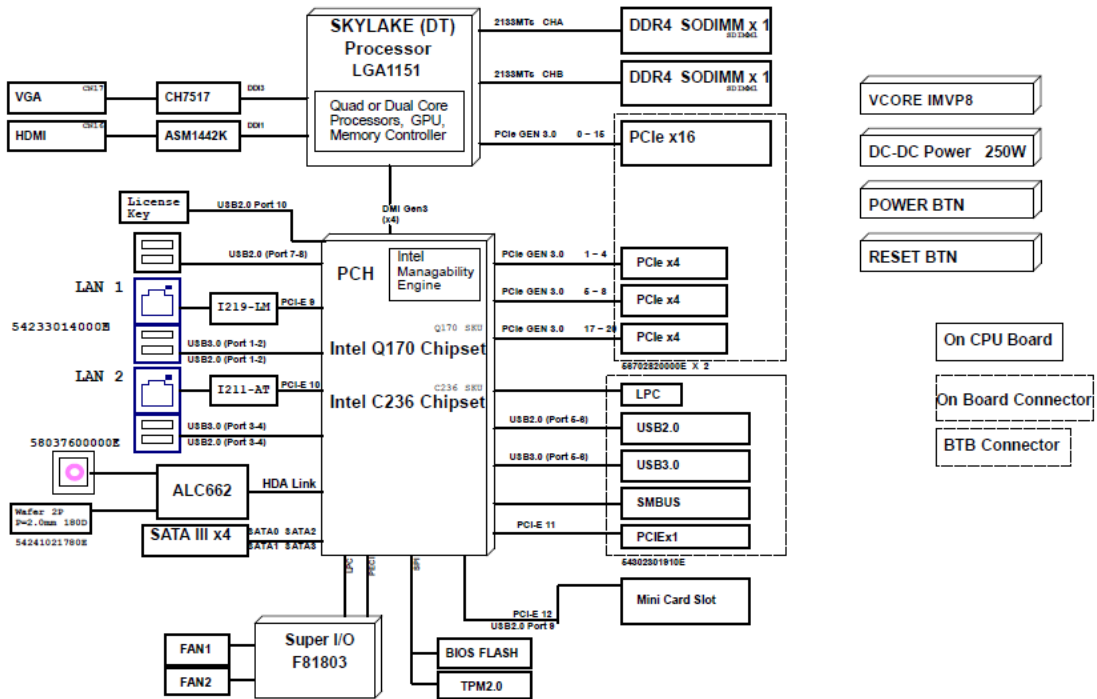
SKYLAKE (DT)
Processor
LGA1151

Quad or Dual Core Processors, GPU, Memory Controller

2133MTs CHA
DDR4 SODIMM x 1
SDIMM1

2133MTs CHB
DDR4 SODIMM x 1
SDIMM1

PCIe GEN 3.0 0 ~ 15
PCIe x16

VCORE IMVP8

DC-DC Power 250W

POWER BTN

RESET BTN

VGA
CN17
CH7517
DDI3

HDMI
CN16
ASM1442K
DDI1

License Key
USB2.0 Port 10

DMI Gen3 (x4)

USB2.0 (Port 7-8)

PCH

Intel Managability Engine

LAN 1
I219-LM
PCI-E 9
54233014000E

USB3.0 (Port 1-2)
USB2.0 (Port 1-2)

Q170 SKU
Intel Q170 Chipset

LAN 2
I211-AT
PCI-E 10

C236 SKU
Intel C236 Chipset

USB3.0 (Port 3-4)
USB2.0 (Port 3-4)

58037600000E

ALC662
HDA Link

Wafer 2P
P=2.0mm 180D
54241021780E

SATA III x4
SATA0 SATA2
SATA1 SATA3

PCIe GEN 3.0 1 ~ 4
PCIe x4

PCIe GEN 3.0 5 ~ 8
PCIe x4

PCIe GEN 3.0 17 ~ 20
PCIe x4

56702820000E X 2

LPC

USB2.0 (Port 5-6)
USB2.0

USB3.0 (Port 5-6)
USB3.0

SMBUS

PCI-E 11
PCIEx1

54302301910E

On CPU Board

On Board Connector

BTB Connector

LPC
PECI
SPI

Mini Card Slot
PCI-E 12
USB2.0 Port 9

FAN1
FAN2

Super I/O
F81803

BIOS FLASH

TPM2.0